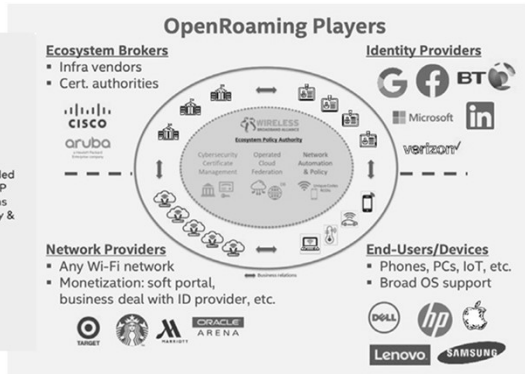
OpenRoaming Players

Ecosystem Brokers
▪ Infra vendors
▪ Cert. authorities

CISCO
aruba
a Hewlett Packard Enterprise company

Identity Providers
G BT
Microsoft
in
verizon

WIRELESS BROADBAND ALLIANCE
Ecosystem Policy Authority
Cybersecurity Certificate Management
Operated Cloud Federation
Network Automation & Policy

Business relations

Network Providers
▪ Any Wi-Fi network
▪ Monetization: soft portal, business deal with ID provider, etc.

TARGET
MARRIOTT
ORACLE ARENA

End-Users/Devices
▪ Phones, PCs, IoT, etc.
▪ Broad OS support

DELL
hp
Lenovo
SAMSUNG

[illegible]ded
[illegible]P
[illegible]s
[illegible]y &